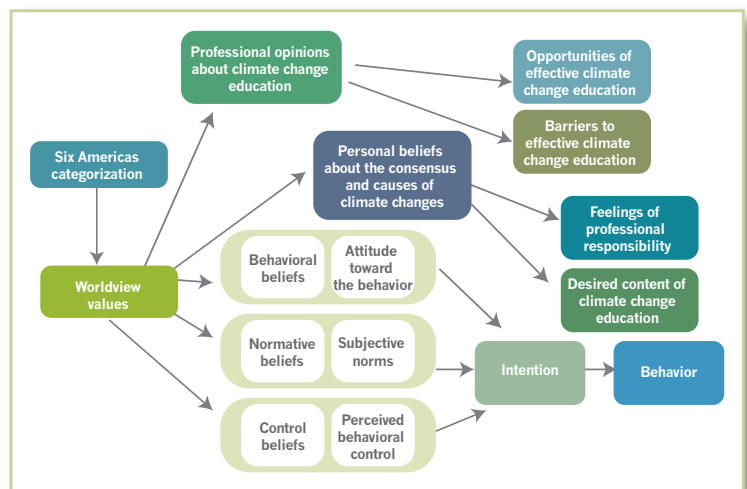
Professional opinions about climate change education

Opportunities of effective climate change education

Barriers to effective climate change education

Six Americas categorization

Personal beliefs about the consensus and causes of climate changes

Feelings of professional responsibility

Desired content of climate change education

Worldview values

Behavioral beliefs

Attitude toward the behavior

Normative beliefs

Subjective norms

Intention

Behavior

Control beliefs

Perceived behavioral control